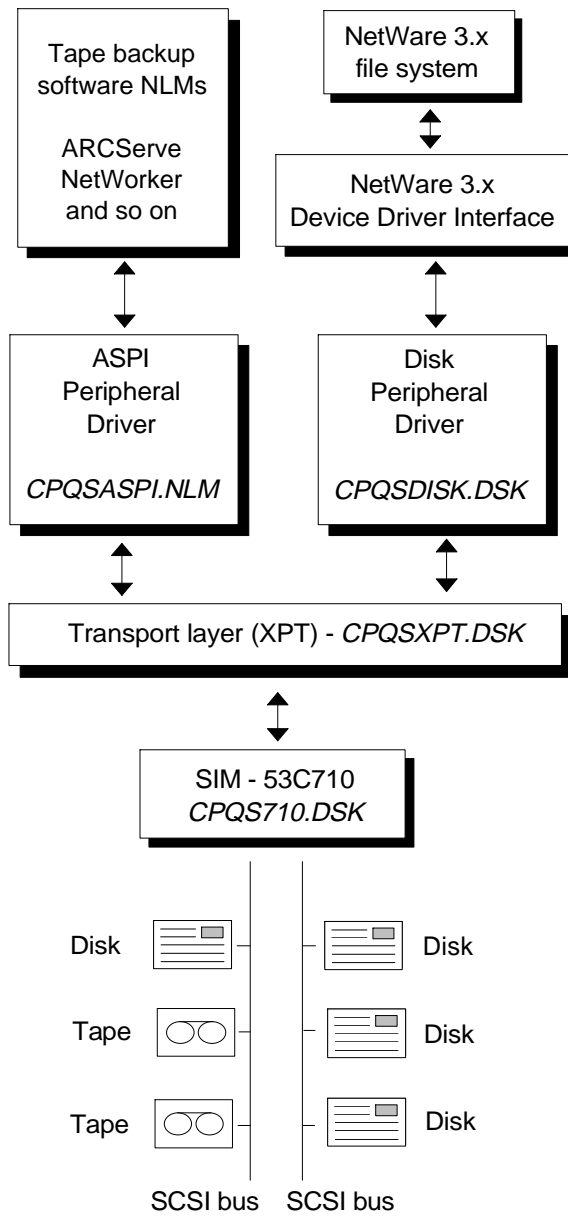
Tape backup software NLMs

ARCServe NetWorker and so on

NetWare 3.x file system

NetWare 3.x Device Driver Interface

ASPI Peripheral Driver

*CPQSASPI.NLM*

Disk Peripheral Driver

*CPQSDISK.DSK*

Transport layer (XPT) - *CPQSXPT.DSK*

SIM - 53C710
*CPQS710.DSK*

Disk

Tape

Tape

Disk

Disk

Disk

SCSI bus SCSI bus